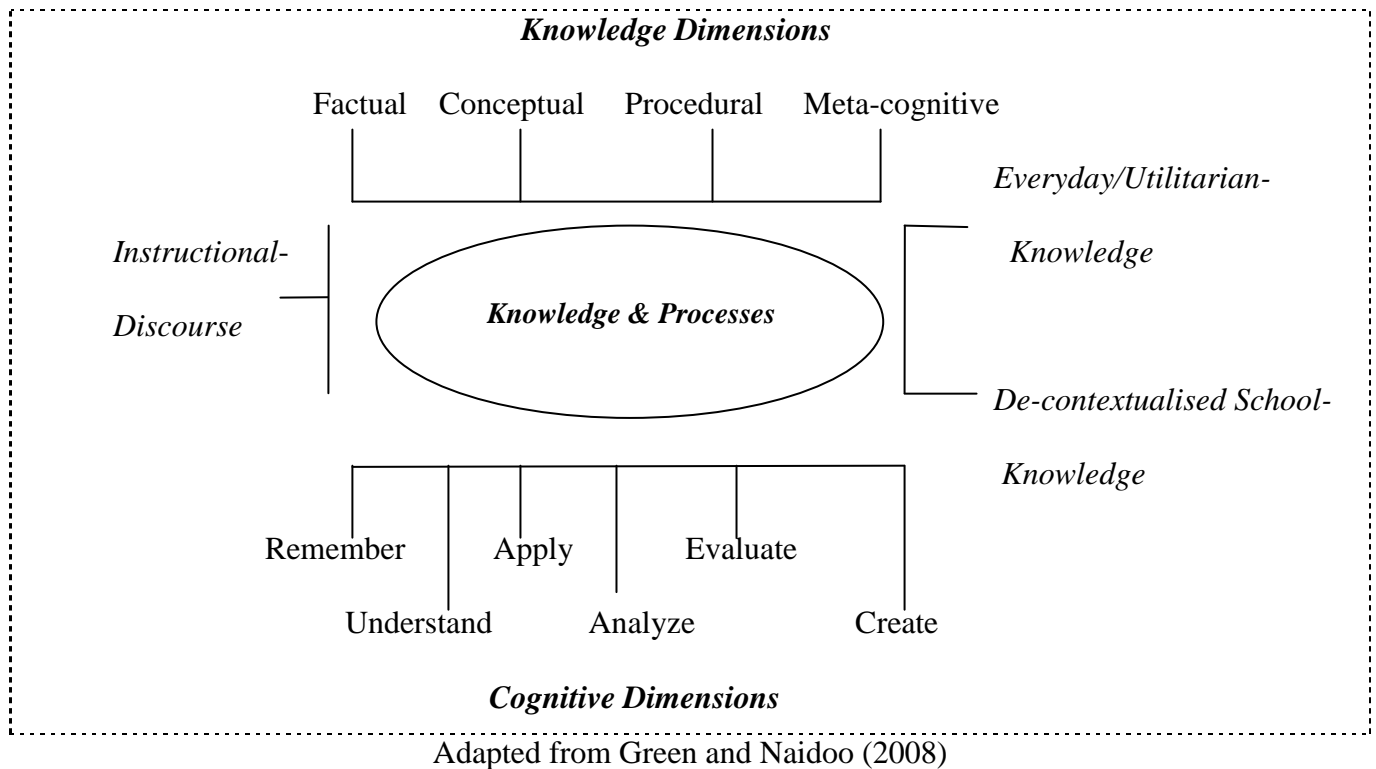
Knowledge Dimensions

Factual Conceptual Procedural Meta-cognitive

Everyday/Utilitarian-

Instructional-

Knowledge

Discourse

Knowledge & Processes

De-contextualised School-

Knowledge

Remember Apply Evaluate

Understand Analyze Create

Cognitive Dimensions

Adapted from Green and Naidoo (2008)